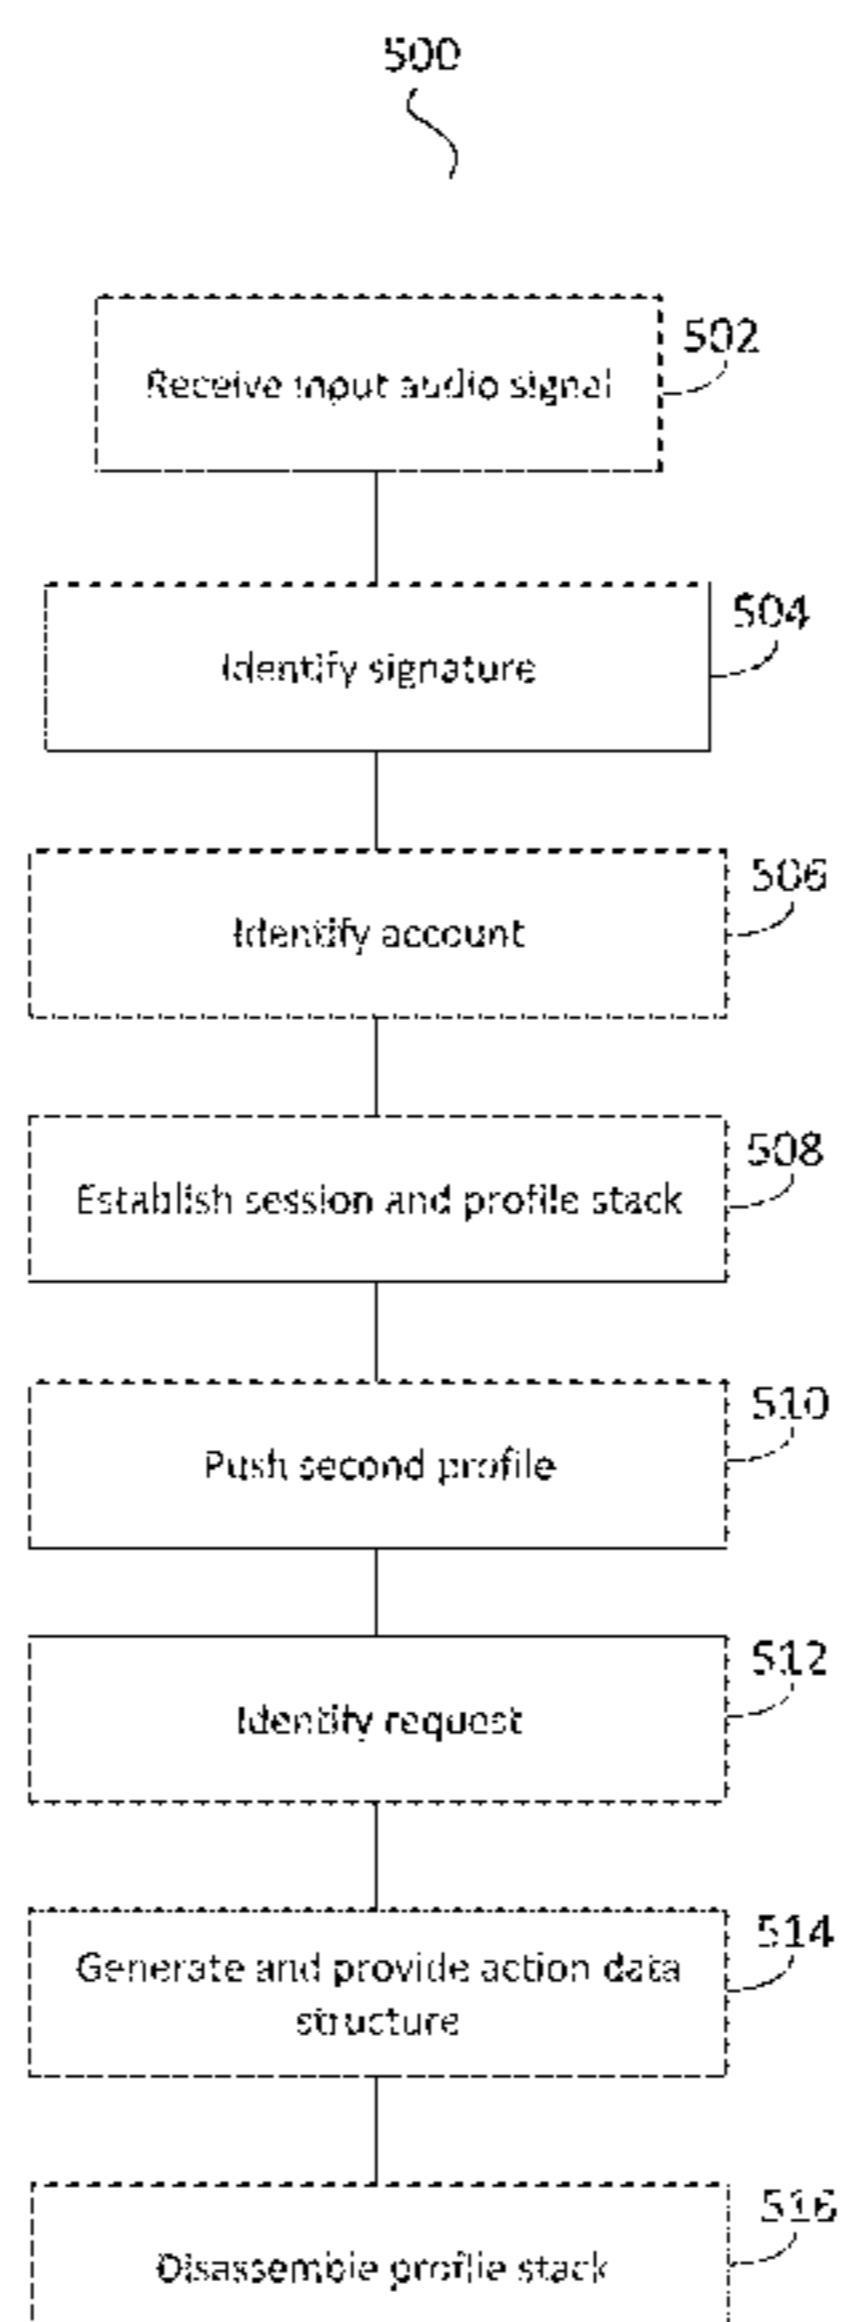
500

Receive input audio signal

502

Identify signature

504

Identify account

506

Establish session and profile stack

508

Push second profile

510

Identify request

512

Generate and provide action data structure

514

Disassemble profile stack

516